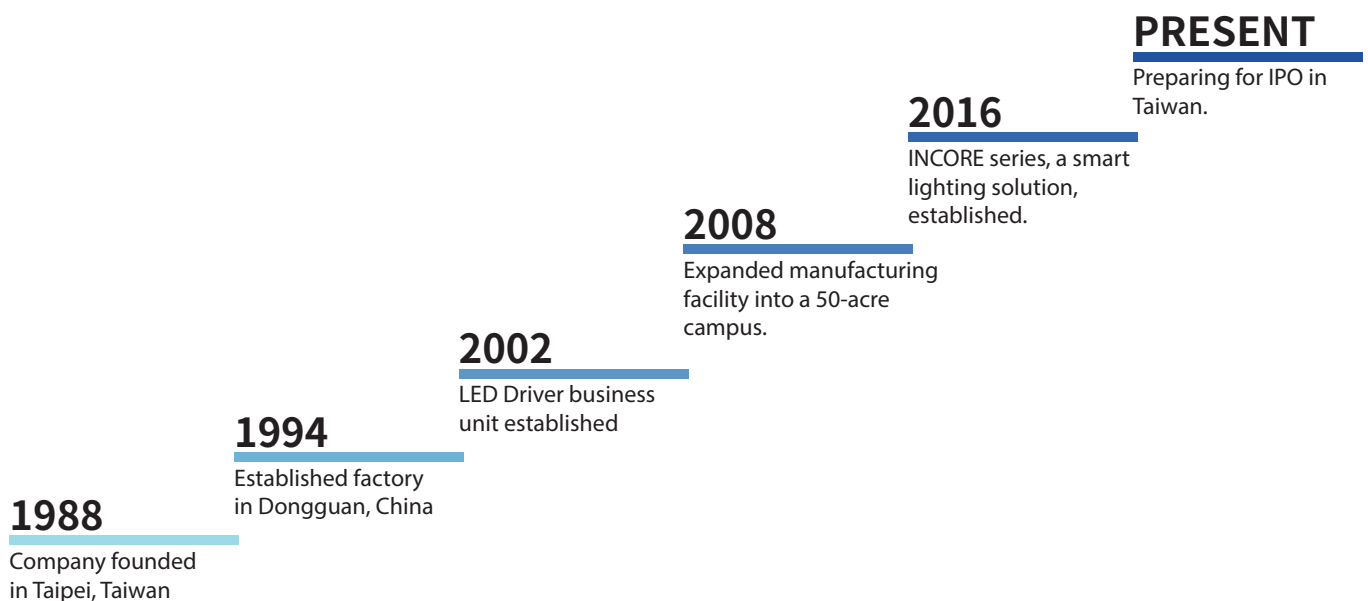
1988
Company founded in Taipei, Taiwan

1994
Established factory in Dongguan, China

2002
LED Driver business unit established

2008
Expanded manufacturing facility into a 50-acre campus.

2016
INCORE series, a smart lighting solution, established.

PRESENT
Preparing for IPO in Taiwan.